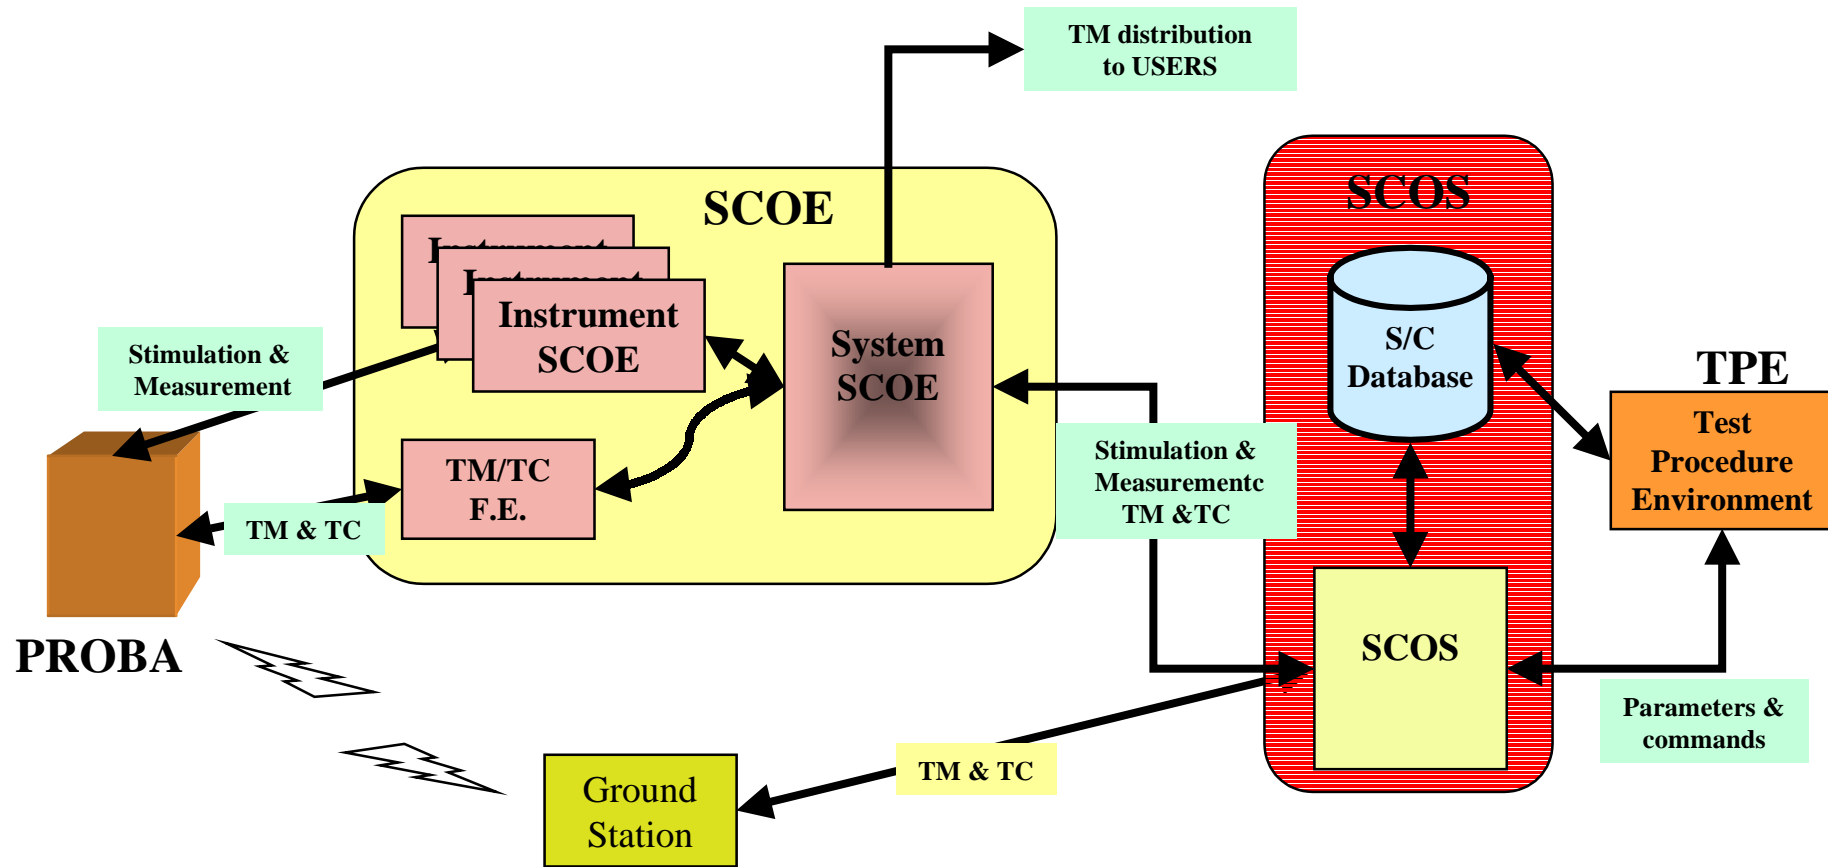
TM distribution to USERS

SCOE

Instrument SCOE

System SCOE

TM/TC F.E.

Stimulation & Measurement

TM & TC

PROBA

SCOS

S/C Database

TPE

Test Procedure Environment

Stimulation & Measurementc TM &TC

SCOS

Parameters & commands

TM & TC

Ground Station